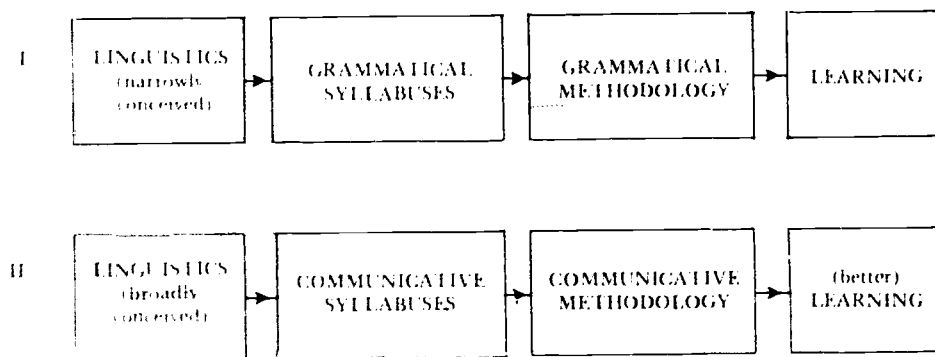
I

LINGUISTICS (narrowly conceived)

GRAMMATICAL SYLLABUSES

GRAMMATICAL METHODOLOGY

LEARNING

II

LINGUISTICS (broadly conceived)

COMMUNICATIVE SYLLABUSES

COMMUNICATIVE METHODOLOGY

(better) LEARNING